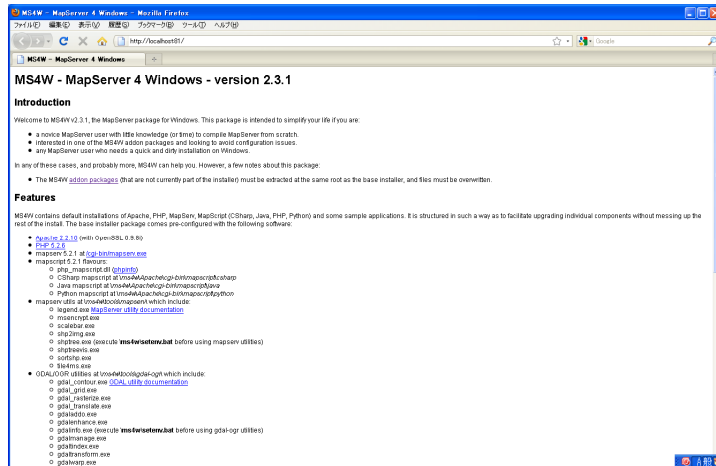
MS4W - MapServer 4 Windows - Mozilla Firefox
ファイル(F) 編集(E) 表示(V) 履歴(S) ブックマーク(B) ツール(T) ヘルプ(H)
http://localhost:81/
Google
MS4W - MapServer 4 Windows

MS4W - MapServer 4 Windows - version 2.3.1

Introduction

Welcome to MS4W v2.3.1, the MapServer package for Windows. This package is intended to simplify your life if you are:

- a novice MapServer user with little knowledge (or time) to compile MapServer from scratch.
- interested in one of the MS4W addon packages and looking to avoid configuration issues.
- any MapServer user who needs a quick and dirty installation on Windows.

In any of these cases, and probably more, MS4W can help you. However, a few notes about this package:

- The MS4W addon packages (that are not currently part of the installer) must be extracted at the same root as the base installer, and files must be overwritten.

Features

MS4W contains default installations of Apache, PHP, MapServ, MapScript (CSharp, Java, PHP, Python) and some sample applications. It is structured in such a way as to facilitate upgrading individual components without messing up the rest of the install. The base installer package comes pre-configured with the following software:

- Apache 2.2.10 (with OpenSSL 0.9.8i)
- PHP 5.2.6
- mapserv 5.2.1 at /cgi-bin/mapserv.exe
- mapscript 5.2.1 flavours:
  - php_mapscript.dll (phpinfo)
  - CSharp mapscript at \ms4w\Apache\cgi-bin\mapscript\csharp
  - Java mapscript at \ms4w\Apache\cgi-bin\mapscript\java
  - Python mapscript at \ms4w\Apache\cgi-bin\mapscript\python
- mapserv utils at \ms4w\tools\mapserv\ which include:
  - legend.exe MapServer utility documentation
  - msencrypt.exe
  - scalebar.exe
  - shp2img.exe
  - shptree.exe (execute \ms4w\setenv.bat before using mapserv utilities)
  - shptreevis.exe
  - sortshp.exe
  - tile4ms.exe
- GDAL/OGR utilities at \ms4w\tools\gdal-ogr\ which include:
  - gdal_contour.exe GDAL utility documentation
  - gdal_grid.exe
  - gdal_rasterize.exe
  - gdal_translate.exe
  - gdaladdo.exe
  - gdalenhance.exe
  - gdalinfo.exe (execute \ms4w\setenv.bat before using gdal-ogr utilities)
  - gdalmanage.exe
  - gdaltindex.exe
  - gdaltransform.exe
  - gdalwarp.exe